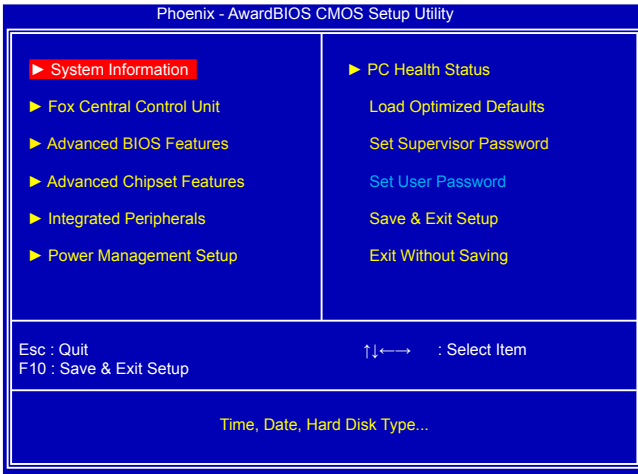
Phoenix - AwardBIOS CMOS Setup Utility

► System Information

► Fox Central Control Unit

► Advanced BIOS Features

► Advanced Chipset Features

► Integrated Peripherals

► Power Management Setup

► PC Health Status

Load Optimized Defaults

Set Supervisor Password

Set User Password

Save & Exit Setup

Exit Without Saving

Esc : Quit
F10 : Save & Exit Setup

↑↓←→ : Select Item

Time, Date, Hard Disk Type...